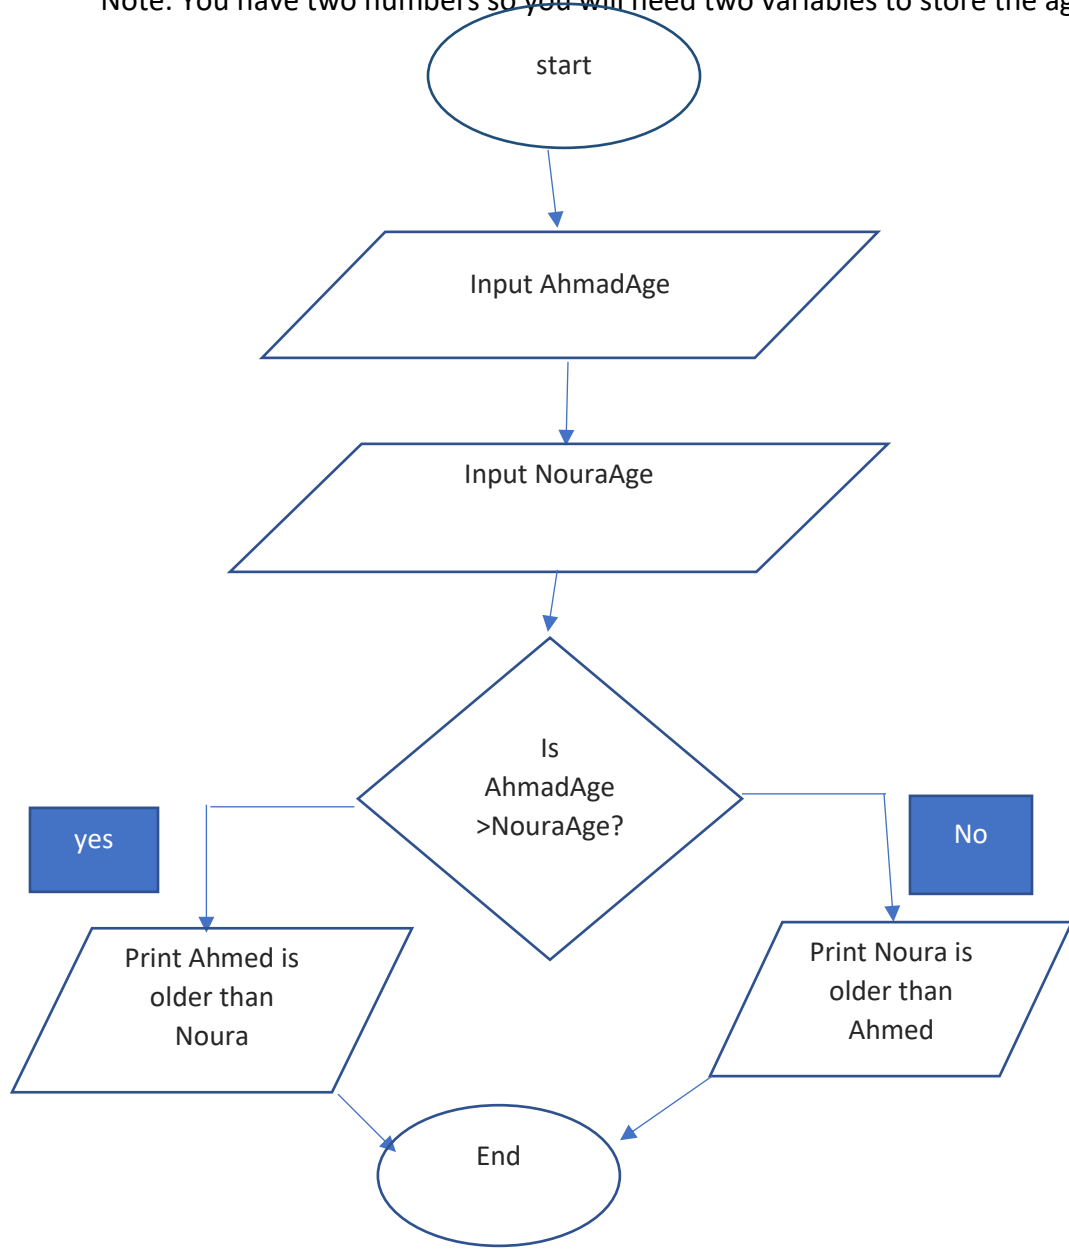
Note: You have two numbers so you will need two variables to store the ag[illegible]

start

Input AhmadAge

Input NouraAge

Is AhmadAge >NouraAge?

yes

No

Print Ahmed is older than Noura

Print Noura is older than Ahmed

End